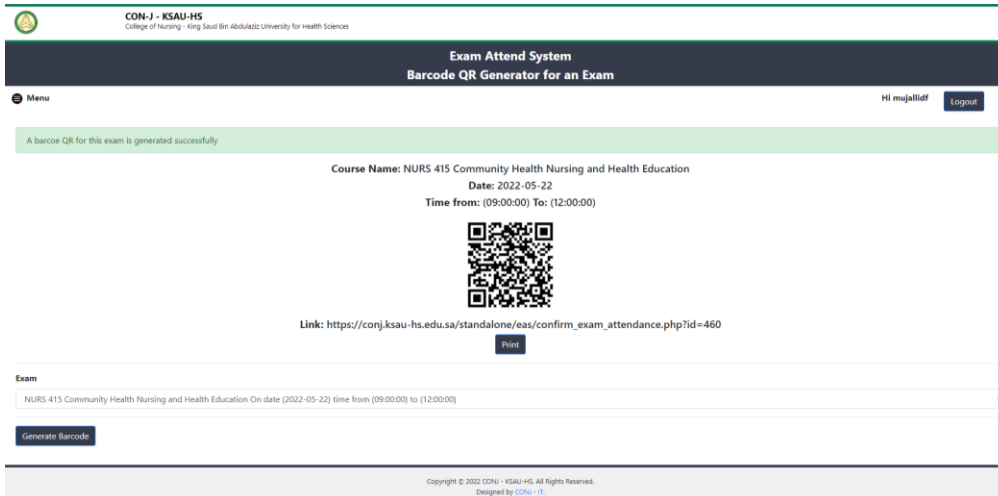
CON-J - KSAU-HS
College of Nursing - King Saud Bin Abdulaziz University for Health Sciences

Exam Attend System
Barcode QR Generator for an Exam

Menu

Hi mujallidf

Logout

A barcoe QR for this exam is generated successfully

Course Name: NURS 415 Community Health Nursing and Health Education
Date: 2022-05-22
Time from: (09:00:00) To: (12:00:00)

Link: https://conj.ksau-hs.edu.sa/standalone/eas/confirm_exam_attendance.php?id=460

Print

Exam

NURS 415 Community Health Nursing and Health Education On date (2022-05-22) time from (09:00:00) to (12:00:00)

Generate Barcode

Copyright © 2022 CONJ - KSAU-HS. All Rights Reserved.
Designed by CONJ - IT.